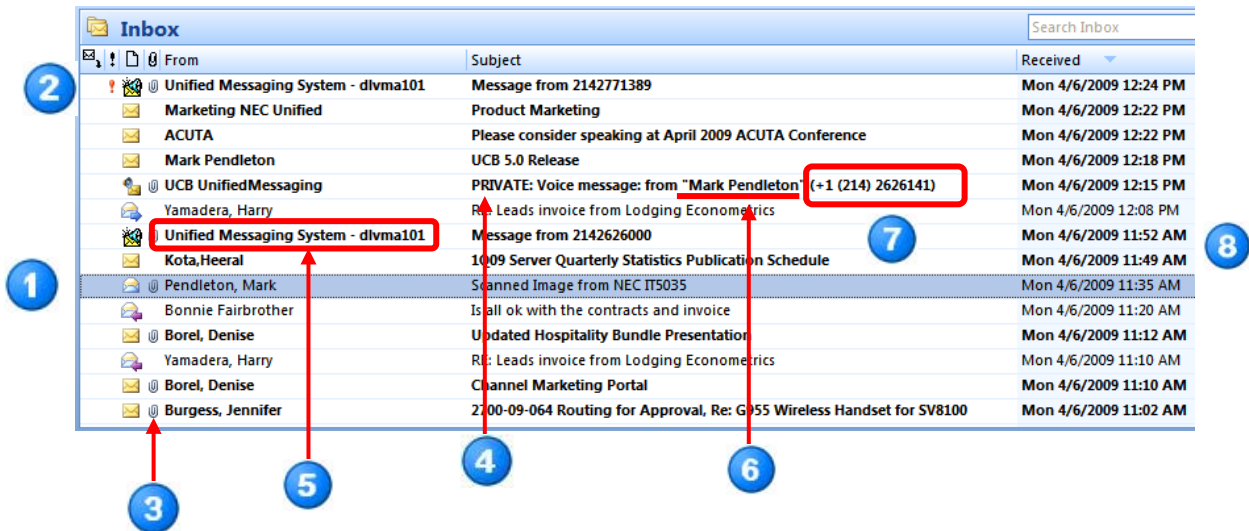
Inbox

Search Inbox

| From | Subject | Received |
|---|---|---|
| Unified Messaging System - dlvma101 | Message from 2142771389 | Mon 4/6/2009 12:24 PM |
| Marketing NEC Unified | Product Marketing | Mon 4/6/2009 12:22 PM |
| ACUTA | Please consider speaking at April 2009 ACUTA Conference | Mon 4/6/2009 12:22 PM |
| Mark Pendleton | UCB 5.0 Release | Mon 4/6/2009 12:18 PM |
| UCB UnifiedMessaging | PRIVATE: Voice message: from "Mark Pendleton" (+1 (214) 2626141) | Mon 4/6/2009 12:15 PM |
| Yamadera, Harry | Re: Leads invoice from Lodging Econometrics | Mon 4/6/2009 12:08 PM |
| Unified Messaging System - dlvma101 | Message from 2142626000 | Mon 4/6/2009 11:52 AM |
| Kota,Heeral | 1Q09 Server Quarterly Statistics Publication Schedule | Mon 4/6/2009 11:49 AM |
| Pendleton, Mark | Scanned Image from NEC IT5035 | Mon 4/6/2009 11:35 AM |
| Bonnie Fairbrother | Is all ok with the contracts and invoice | Mon 4/6/2009 11:20 AM |
| Borel, Denise | Updated Hospitality Bundle Presentation | Mon 4/6/2009 11:12 AM |
| Yamadera, Harry | RE: Leads invoice from Lodging Econometrics | Mon 4/6/2009 11:10 AM |
| Borel, Denise | Channel Marketing Portal | Mon 4/6/2009 11:10 AM |
| Burgess, Jennifer | 2700-09-064 Routing for Approval, Re: G955 Wireless Handset for SV8100 | Mon 4/6/2009 11:02 AM |

1 2 3 4 5 6 7 8